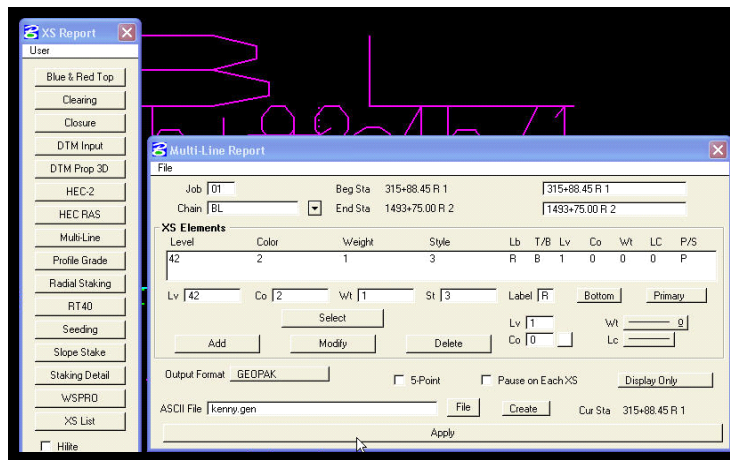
XS Report
User
Blue & Red Top
Clearing
Closure
DTM Input
DTM Prop 3D
HEC-2
HEC RAS
Multi-Line
Profile Grade
Radial Staking
RT40
Seeding
Slope Stake
Staking Detail
WSPRO
XS List
Hilite

Multi-Line Report
File
Job 01
Chain BL
Beg Sta 315+88.45 R 1
End Sta 1493+75.00 R 2
315+88.45 R 1
1493+75.00 R 2
XS Elements

| Level | Color | Weight | Style | Lb | T/B | Lv | Co | Wt | LC | P/S |
|---|---|---|---|---|---|---|---|---|---|---|
| 42 | 2 | 1 | 3 | R | B | 1 | 0 | 0 | 0 | P |

Lv 42
Co 2
Wt 1
St 3
Label R
Bottom
Primary
Select
Lv 1
Wt 0
Co 0
Lc
Add
Modify
Delete
Output Format GEOPAK
5-Point
Pause on Each XS
Display Only
ASCII File kenny.gen
File
Create
Cur Sta 315+88.45 R 1
Apply